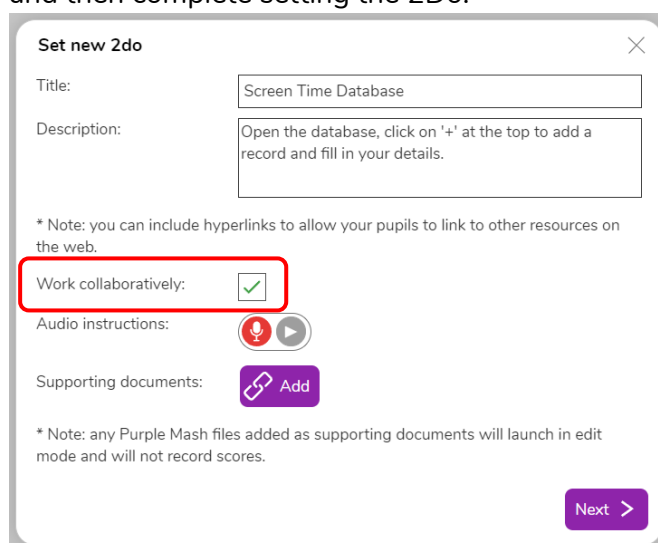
and then complete setting the 2Do.

Set new 2do

Title: Screen Time Database

Description: Open the database, click on '+' at the top to add a record and fill in your details.

* Note: you can include hyperlinks to allow your pupils to link to other resources on the web.

Work collaboratively:

Audio instructions:

Supporting documents: Add

* Note: any Purple Mash files added as supporting documents will launch in edit mode and will not record scores.

Next